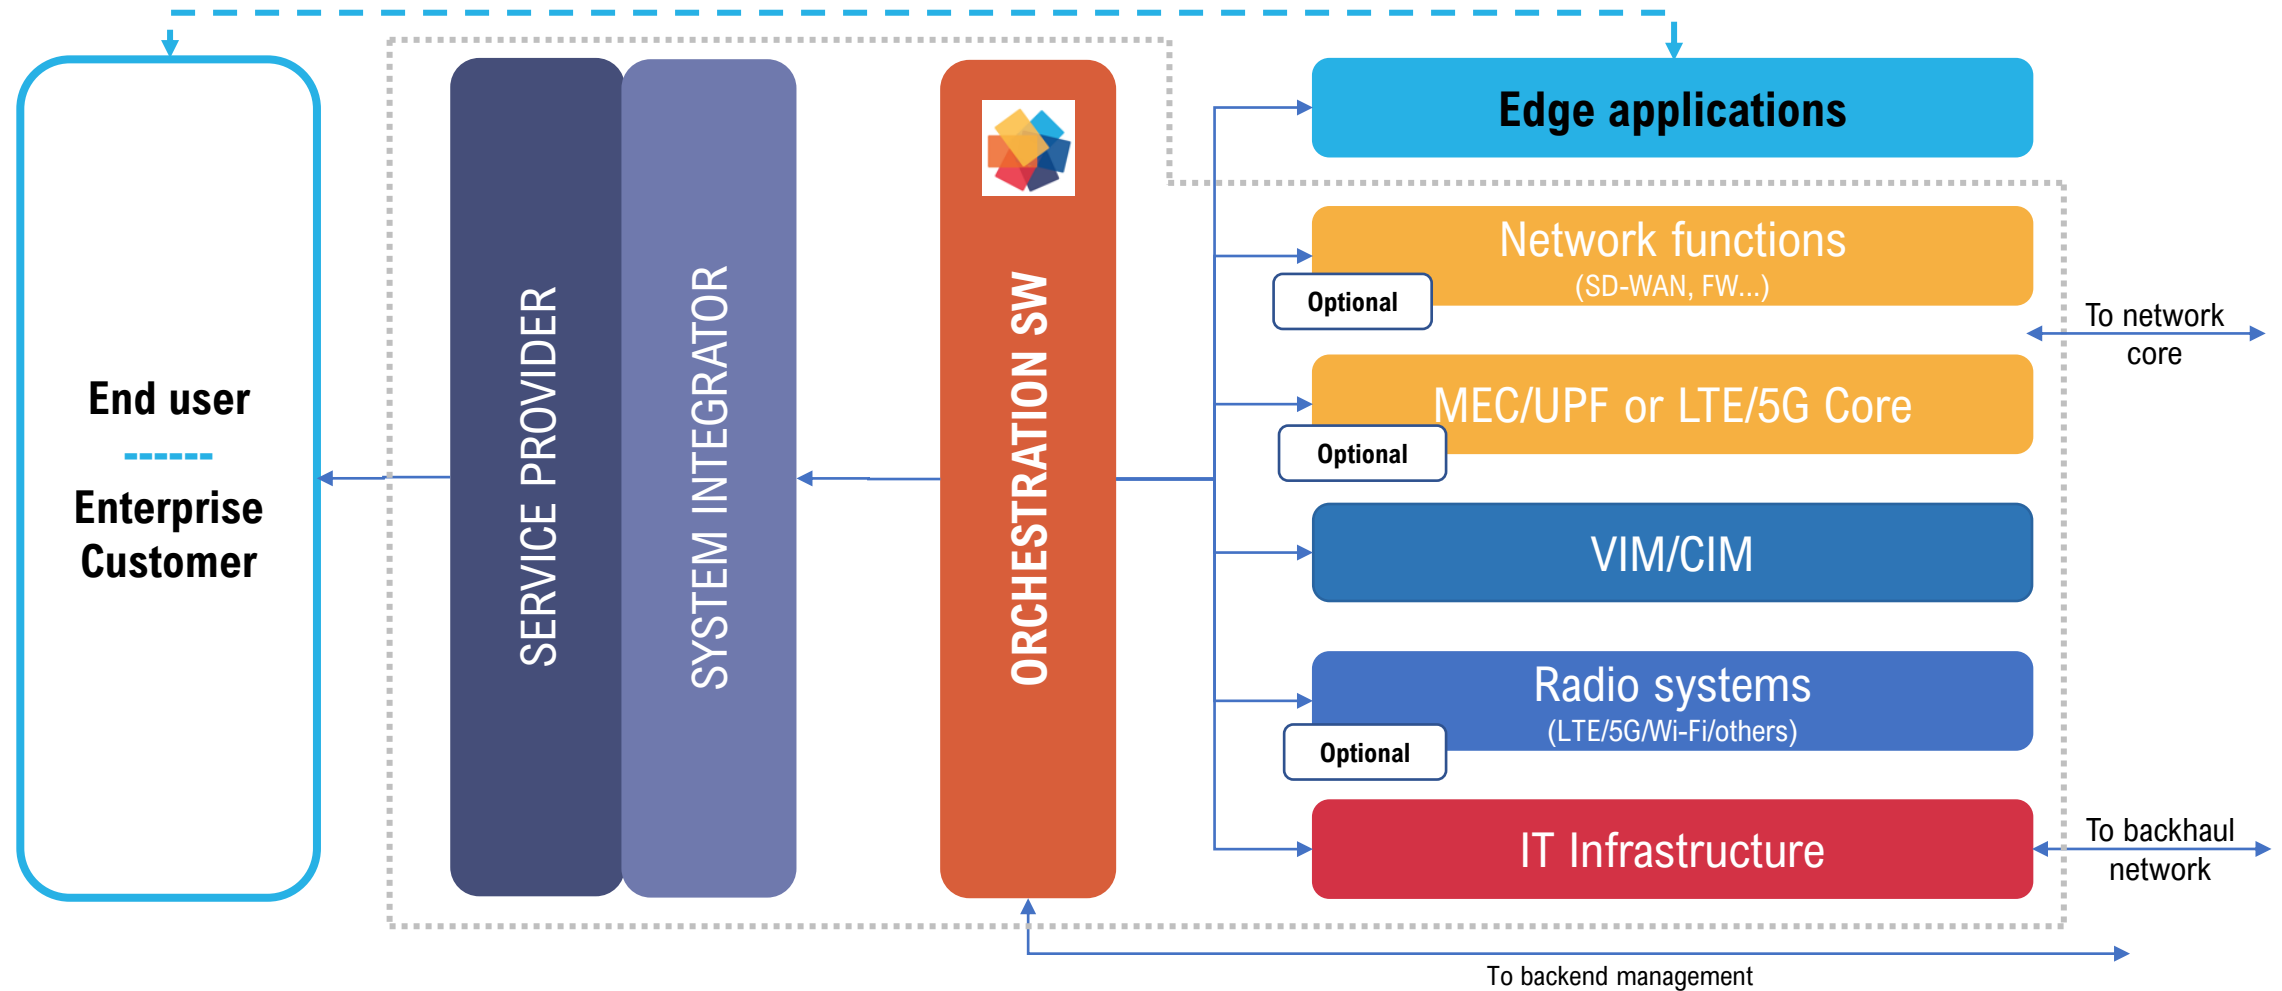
End user

Enterprise Customer

SERVICE PROVIDER

SYSTEM INTEGRATOR

ORCHESTRATION SW

Edge applications

Network functions
(SD-WAN, FW...)

Optional

To network core

MEC/UPF or LTE/5G Core

Optional

VIM/CIM

Radio systems
(LTE/5G/Wi-Fi/others)

Optional

IT Infrastructure

To backhaul network

To backend management